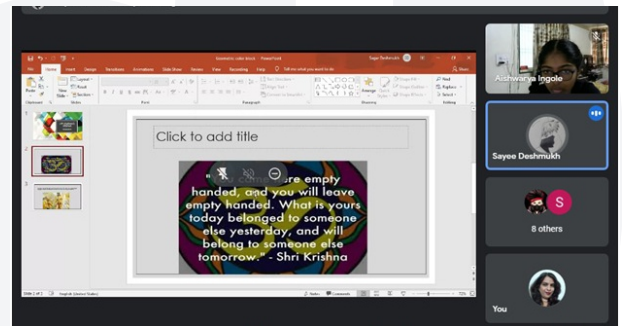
Click to add title

"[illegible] ere empty handed, and you will leave empty handed. What is yours today belonged to someone else yesterday, and will belong to someone else tomorrow." - Shri Krishna

Aishwarya Ingole

Sayee Deshmukh

S

8 others

You